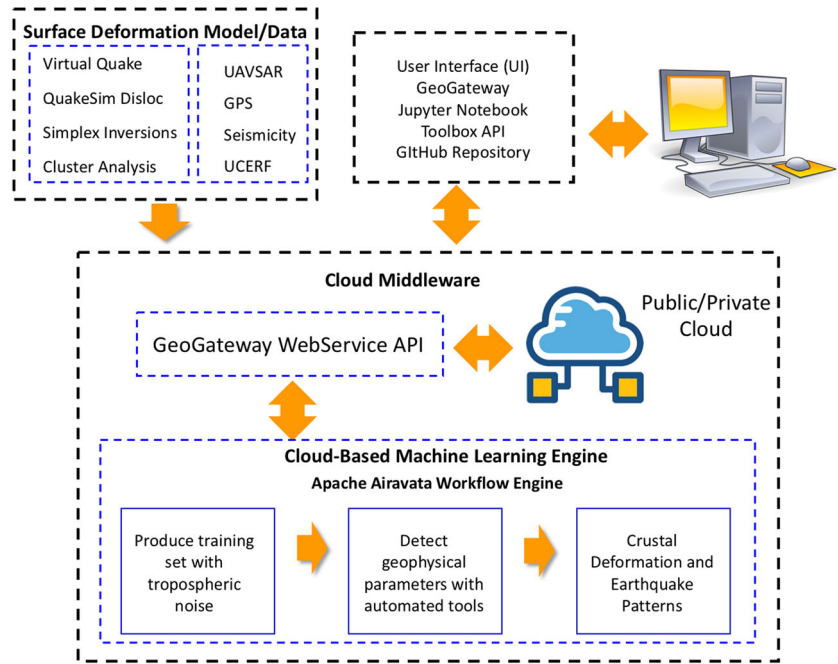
Surface Deformation Model/Data

Virtual Quake
QuakeSim Disloc
Simplex Inversions
Cluster Analysis

UAVSAR
GPS
Seismicity
UCERF

User Interface (UI)
GeoGateway
Jupyter Notebook
Toolbox API
GItHub Repository

Cloud Middleware

GeoGateway WebService API

Public/Private Cloud

Cloud-Based Machine Learning Engine
Apache Airavata Workflow Engine

Produce training set with tropospheric noise

Detect geophysical parameters with automated tools

Crustal Deformation and Earthquake Patterns